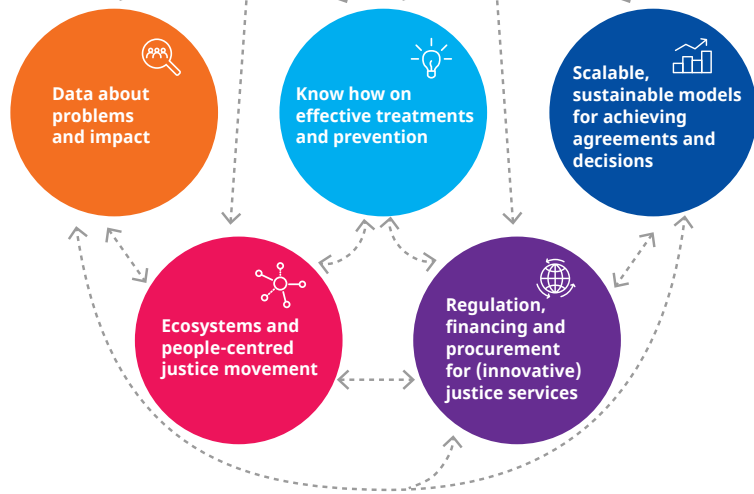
Data about problems and impact

Know how on effective treatments and prevention

Scalable, sustainable models for achieving agreements and decisions

Ecosystems and people-centred justice movement

Regulation, financing and procurement for (innovative) justice services